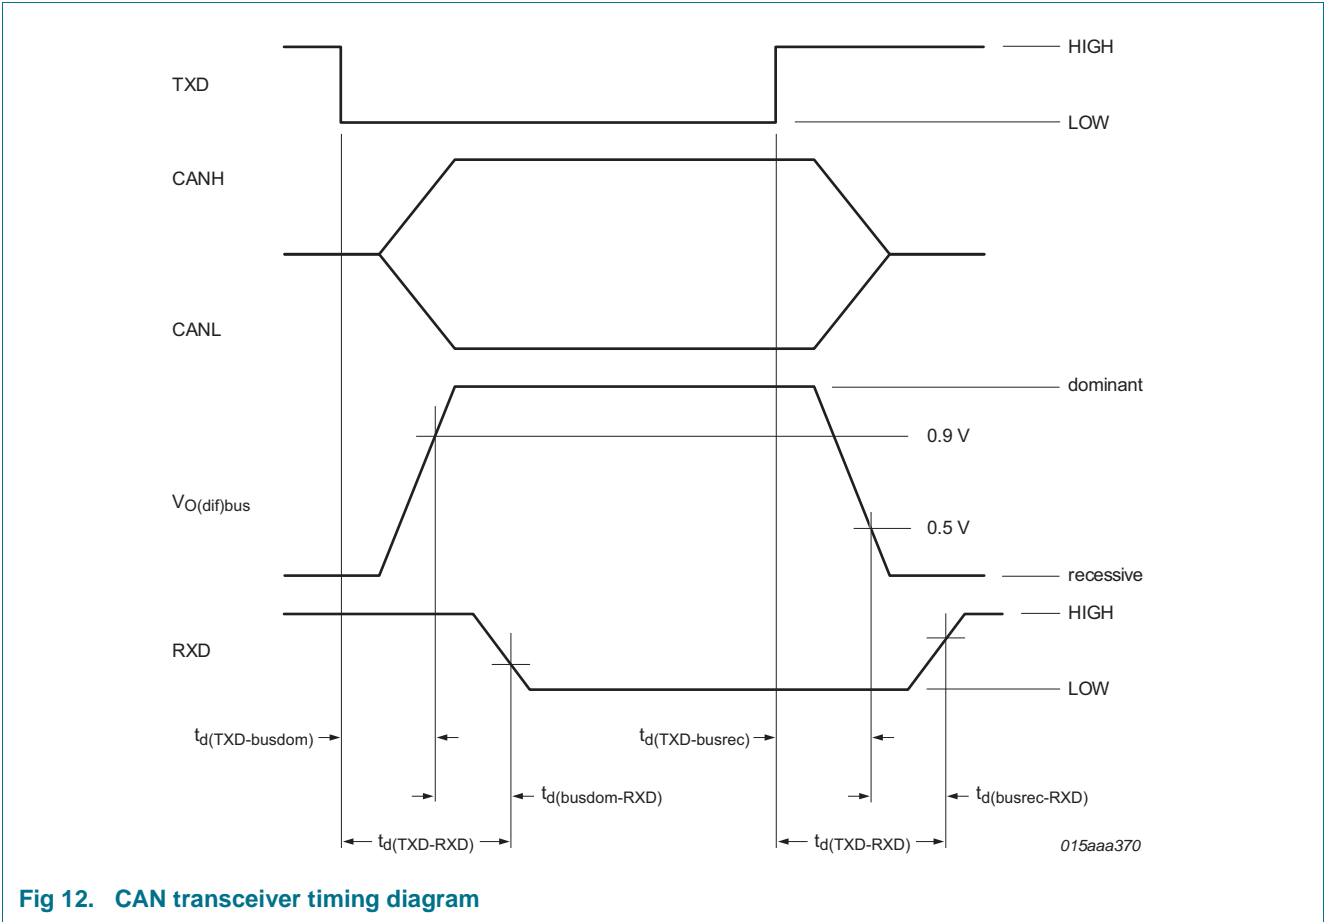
HIGH

TXD

LOW

CANH

CANL

dominant

0.9 V

$V_{O(dif)bus}$

0.5 V

recessive

HIGH

RXD

LOW

$t_{d(TXD-busdom)}$

$t_{d(TXD-busrec)}$

$t_{d(busdom-RXD)}$

$t_{d(busrec-RXD)}$

$t_{d(TXD-RXD)}$

$t_{d(TXD-RXD)}$

015aaa370

Fig 12. CAN transceiver timing diagram